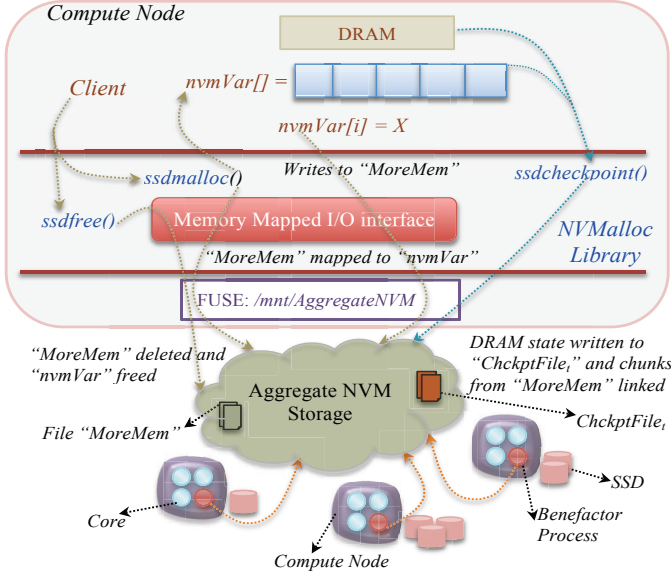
Compute Node

DRAM

Client

nvmVar[] =

nvmVar[i] = X

Writes to "MoreMem"

ssdmalloc()

ssdcheckpoint()

ssdfree()

Memory Mapped I/O interface

NVMalloc Library

"MoreMem" mapped to "nvmVar"

FUSE: /mnt/AggregateNVM

"MoreMem" deleted and "nvmVar" freed

DRAM state written to "ChckptFile$_t$" and chunks from "MoreMem" linked

Aggregate NVM Storage

File "MoreMem"

ChckptFile$_t$

SSD

Core

Benefactor Process

Compute Node